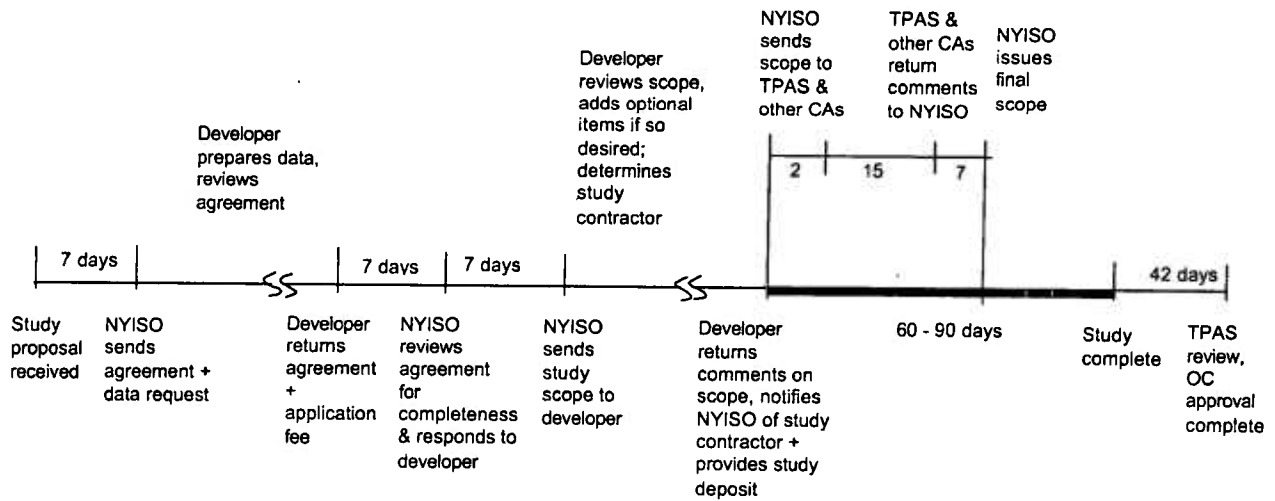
NYISO sends scope to TPAS & other CAs

TPAS & other CAs return comments to NYISO

NYISO issues final scope

Developer reviews scope, adds optional items if so desired; determines study contractor

Developer prepares data, reviews agreement

2

15

7

7 days

7 davs

7 days

42 days

Study proposal received

NYISO sends agreement + data request

Developer returns agreement + application fee

NYISO reviews agreement for completeness & responds to developer

NYISO sends study scope to developer

Developer returns comments on scope, notifies NYISO of study contractor + provides study deposit

60 - 90 days

Study complete

TPAS review, OC approval complete